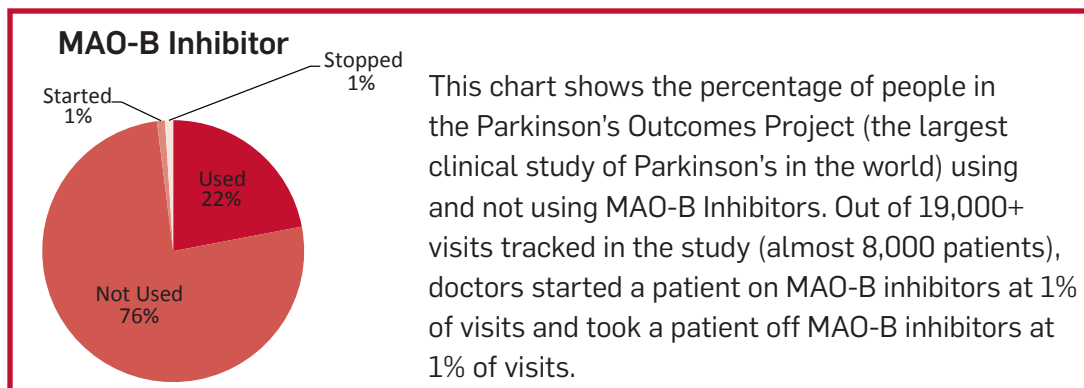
MAO-B Inhibitor

Stopped
1%

Started
1%

Used
22%

Not Used
76%

This chart shows the percentage of people in the Parkinson's Outcomes Project (the largest clinical study of Parkinson's in the world) using and not using MAO-B Inhibitors. Out of 19,000+ visits tracked in the study (almost 8,000 patients), doctors started a patient on MAO-B inhibitors at 1% of visits and took a patient off MAO-B inhibitors at 1% of visits.